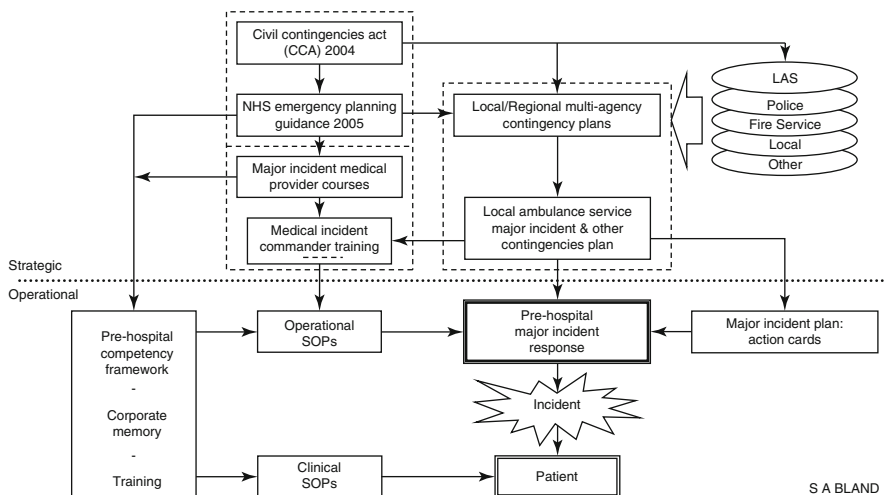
Civil contingencies act (CCA) 2004

NHS emergency planning guidance 2005

Major incident medical provider courses

Medical incident commander training

Local/Regional multi-agency contingency plans

Local ambulance service major incident & other contingencies plan

LAS

Police

Fire Service

Local

Other

Strategic

Operational

Pre-hospital competency framework - Corporate memory - Training

Operational SOPs

Pre-hospital major incident response

Major incident plan: action cards

Incident

Clinical SOPs

Patient

S A BLAND